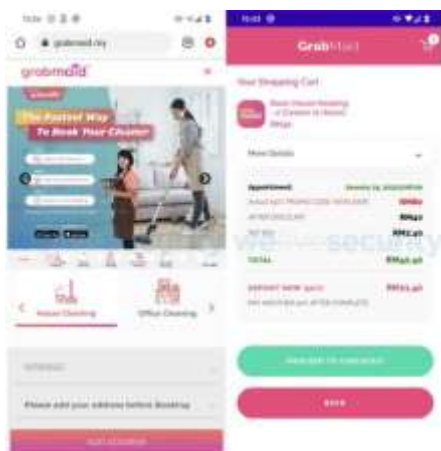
grabmaid.my

grabmaid

The Fastest Way To Book Your Cleaner

House Cleaning

Office Cleaning

Please add your address before Booking

GrabMaid

Your Shopping Cart

Basic House Booking - 4 Hours RM92

More Details

Appointment

TOTAL

RM92

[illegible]

BACK

we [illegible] security